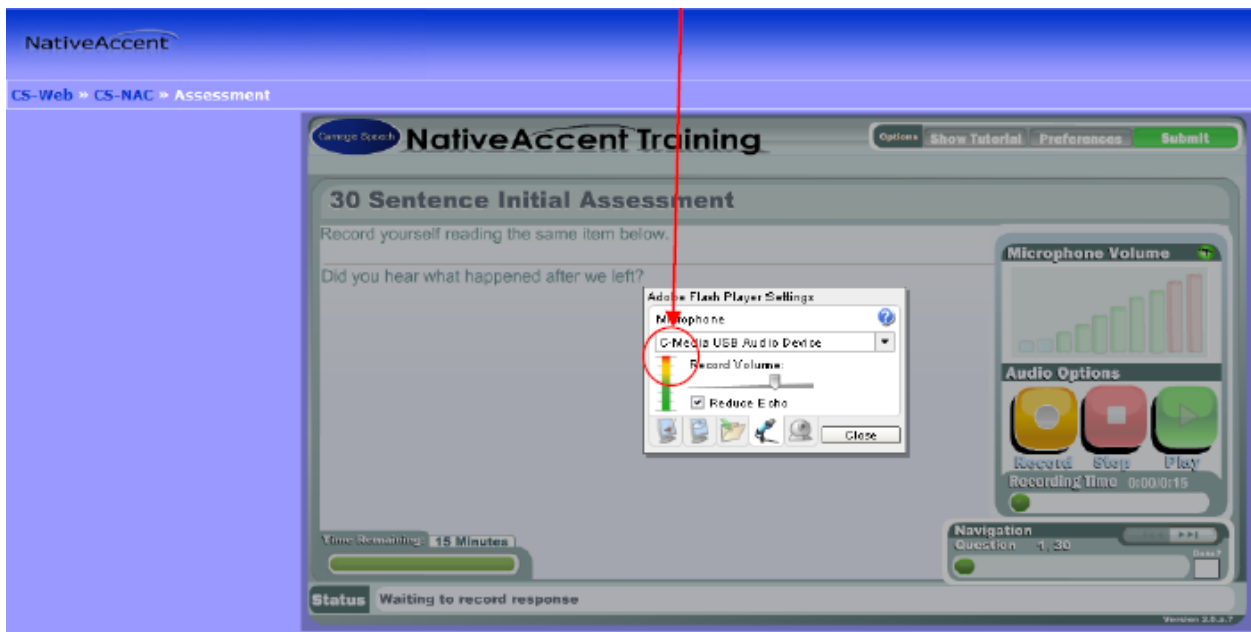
NativeAccent

CS-Web » CS-NAC » Assessment

Carnegie Speech NativeAccent Training

Options Show Tutorial Preferences Submit

30 Sentence Initial Assessment

Record yourself reading the same item below.

Did you hear what happened after we left?

Adobe Flash Player Settings

Microphone

C-Media USB Audio Device

Record Volume:

Reduce Echo

Close

Microphone Volume

Audio Options

Record Stop Play

Recording Time 0:00/0:15

Time Remaining: 15 Minutes

Navigation

Question 1, 30

Done?

Status Waiting to record response

Version 2.0.a.7